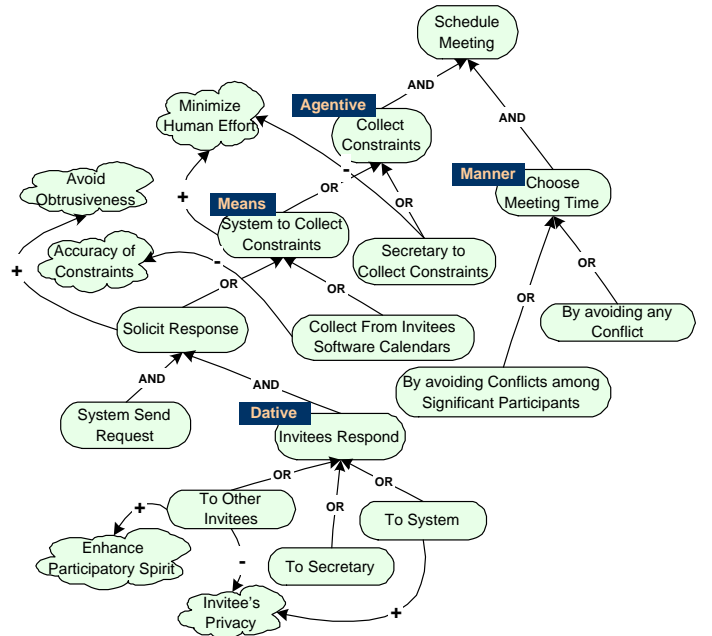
Schedule Meeting

AND

Agentive

Collect Constraints

AND

Minimize Human Effort

Manner

Choose Meeting Time

Avoid Obtrusiveness

+

-

OR

Means

System to Collect Constraints

OR

Accuracy of Constraints

-

Secretary to Collect Constraints

OR

+

OR

OR

By avoiding any Conflict

Solicit Response

OR

Collect From Invitees Software Calendars

OR

AND

AND

By avoiding Conflicts among Significant Participants

System Send Request

Dative

Invitees Respond

OR

OR

+

To Other Invitees

OR

To System

Enhance Participatory Spirit

To Secretary

-

Invitee's Privacy

+